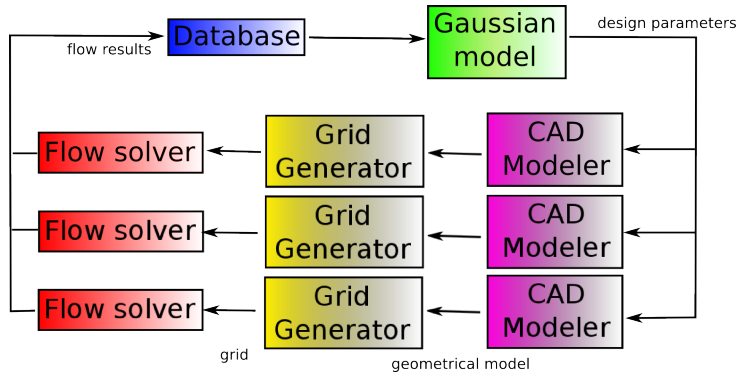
flow results

Database

Gaussian model

design parameters

Flow solver

Grid Generator

CAD Modeler

Flow solver

Grid Generator

CAD Modeler

Flow solver

Grid Generator

CAD Modeler

grid

geometrical model